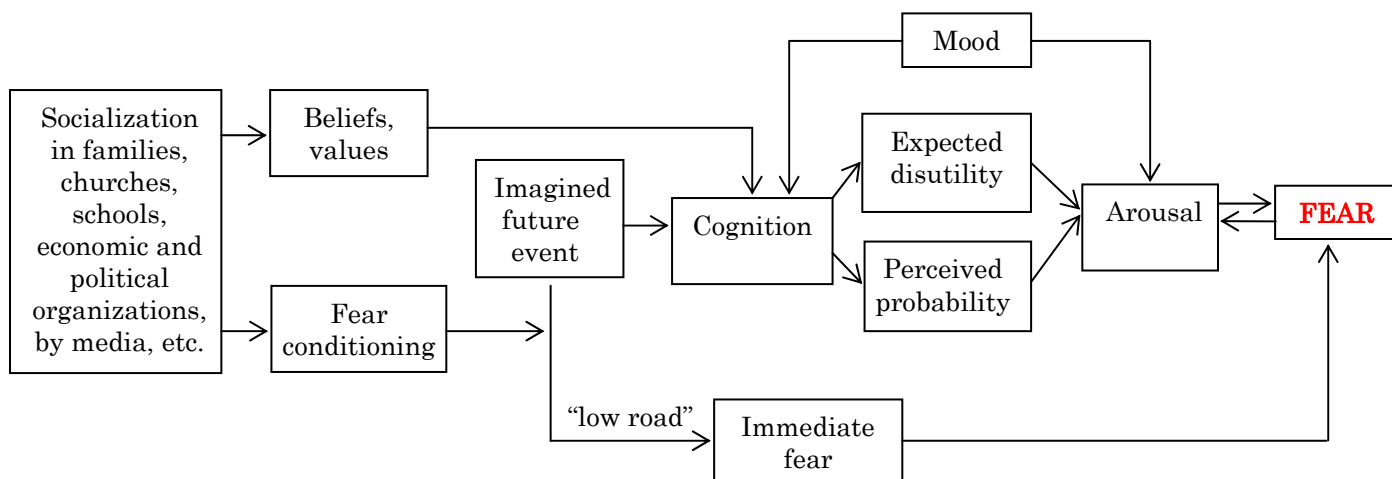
Mood

Socialization in families, churches, schools, economic and political organizations, by media, etc.

Beliefs, values

Fear conditioning

Imagined future event

Cognition

Expected disutility

Perceived probability

Arousal

FEAR

"low road"

Immediate fear